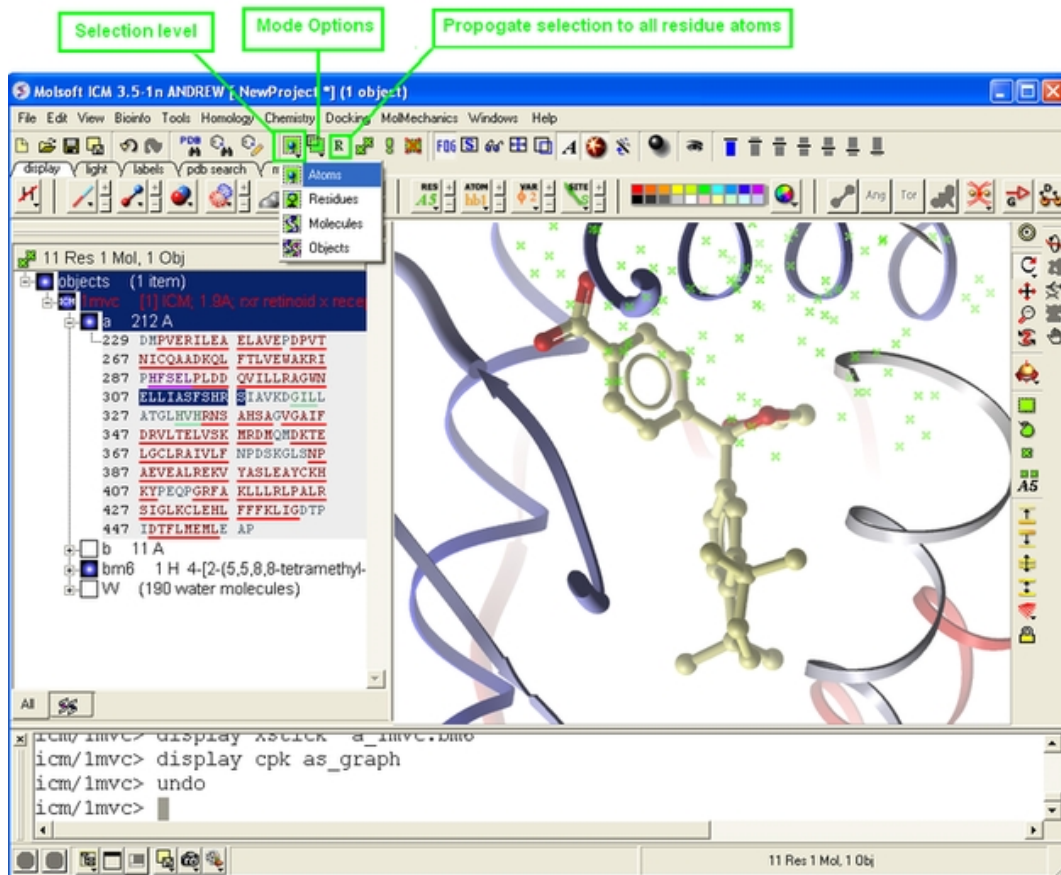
Selection level

Mode Options

Propogate selection to all residue atoms

Molsoft ICM 3.5-1n ANDREW [ NewProject *] (1 object)

File Edit View Bioinfo Tools Homology Chemistry Docking MolMechanics Windows Help

display light labels pdb search

Atoms
Residues
Molecules
Objects

11 Res 1 Mol, 1 Obj

objects (1 item)
1mvc [1] ICM, 1.9A, rxr retinoid x rece
a 212 A
229 DMPVERILEA ELAVEPDPVT
267 NICQAADKQL FTLVEWAKRI
287 PHFSELPLDD QVILLRAGWN
307 ELLIASFSHR SIAVKDGILL
327 ATGLHVHRNS AHSAGVGAIF
347 DRVLTELVSK MRDMQMDKTE
367 LGCLRAIVLF NPDSKGLSNP
387 AEVEALREKV YASLEAYCKH
407 KYPEQPGRFA KLLLRLPALR
427 SIGLKCLEHL FFFKLIGDTP
447 IDTFLMEMLE AP
b 11 A
bm6 1 H 4-[2-(5,5,8,8-tetramethyl-
W (190 water molecules)

All

icm/1mvc> display xstick a_1mvc.bm6
icm/1mvc> display cpk as_graph
icm/1mvc> undo
icm/1mvc>

11 Res 1 Mol, 1 Obj